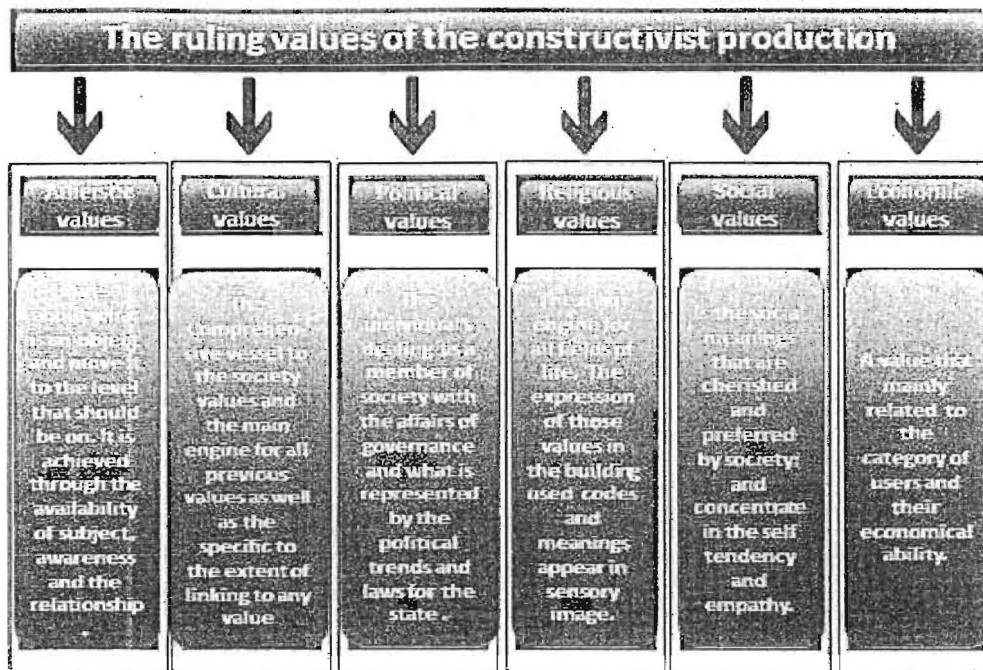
The ruling values of the constructivist production

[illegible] values

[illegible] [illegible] an object and move it to the level that should be on. It is achieved through the availability of subject, awareness and the relationship

Cultural values

The comprehensive vessel to the society values and the main engine for all previous values as well as the specific to the extent of linking to any value.

Political values

The individual's dealing as a member of society with the affairs of governance and what is represented by the political trends and laws for the state.

Religious values

The only engine for all fields of life. The expression of those values in the building used codes and meanings appear in sensory image.

Social values

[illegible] the social meanings that are cherished and preferred by society; and concentrate in the self tendency and empathy.

Economic values

A value that mainly related to the category of users and their economical ability.